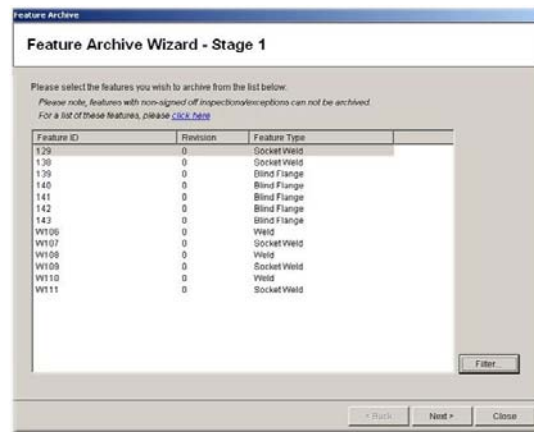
Feature Archive

Feature Archive Wizard - Stage 1

Please select the features you wish to archive from the list below:

Please note, features with non-signed off inspections/exceptions can not be archived.

For a list of these features, please click here

| Feature ID | Revision | Feature Type |
|---|---|---|
| 129 | 0 | Socket Weld |
| 138 | 0 | Socket Weld |
| 139 | 0 | Blind Flange |
| 140 | 0 | Blind Flange |
| 141 | 0 | Blind Flange |
| 142 | 0 | Blind Flange |
| 143 | 0 | Blind Flange |
| W106 | 0 | Weld |
| W107 | 0 | Socket Weld |
| W108 | 0 | Weld |
| W109 | 0 | Socket Weld |
| W110 | 0 | Weld |
| W111 | 0 | Socket Weld |

Filter...

< Back Next > Close